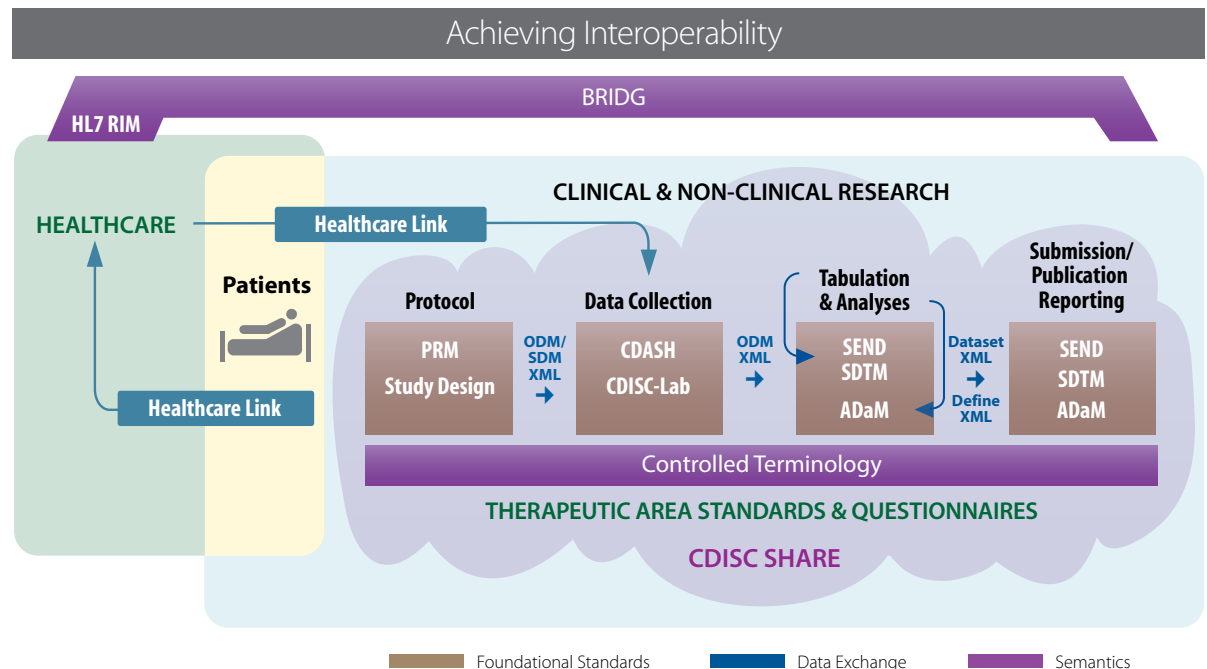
Achieving Interoperability

BRIDG

HL7 RIM

CLINICAL & NON-CLINICAL RESEARCH

HEALTHCARE

Healthcare Link

Patients

Protocol

PRM
Study Design

ODM/
SDM
XML

Data Collection

CDASH
CDISC-Lab

ODM
XML

Tabulation
& Analyses

SEND
SDTM
ADaM

Dataset
XML
Define
XML

Submission/
Publication
Reporting

SEND
SDTM
ADaM

Healthcare Link

Controlled Terminology

THERAPEUTIC AREA STANDARDS & QUESTIONNAIRES

CDISC SHARE

Foundational Standards
Data Exchange
Semantics